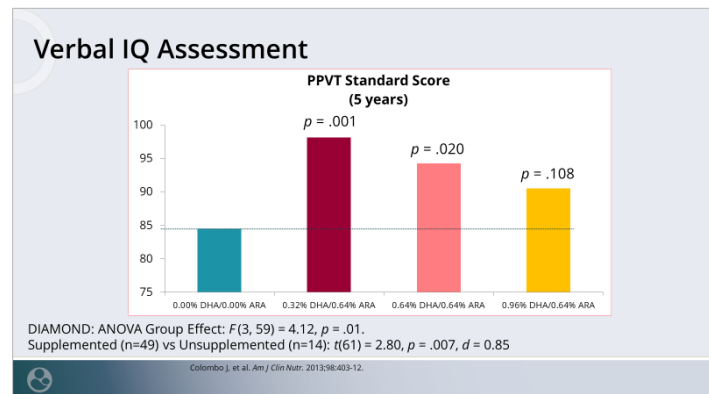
Verbal IQ Assessment

PPVT Standard Score
(5 years)

100
95
90
85
80
75

$p$ = .001
$p$ = .020
$p$ = .108

0.00% DHA/0.00% ARA
0.32% DHA/0.64% ARA
0.64% DHA/0.64% ARA
0.96% DHA/0.64% ARA

DIAMOND: ANOVA Group Effect: $F(3, 59) = 4.12$, $p = .01$.
Supplemented (n=49) vs Unsupplemented (n=14): $t(61) = 2.80$, $p = .007$, $d = 0.85$

Colombo J, et al. Am J Clin Nutr. 2013;98:403-12.